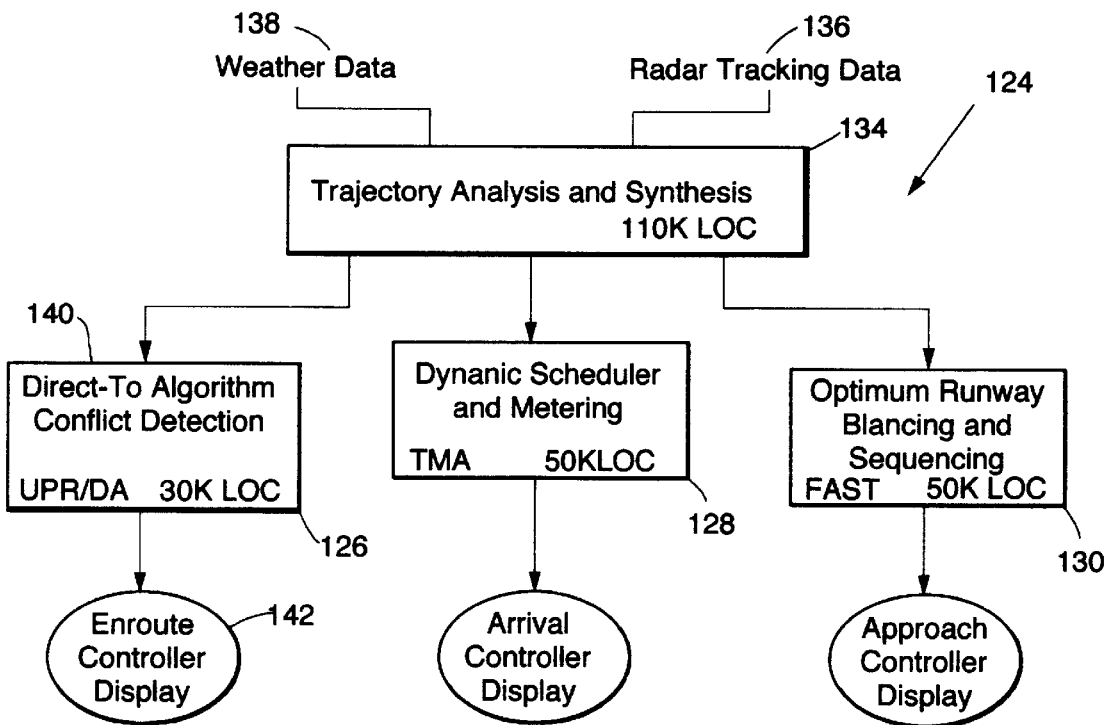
138
Weather Data

136
Radar Tracking Data

124

134

Trajectory Analysis and Synthesis
110K LOC

140

Direct-To Algorithm
Conflict Detection
UPR/DA 30K LOC

126

Dynanic Scheduler
and Metering
TMA 50KLOC

128

Optimum Runway
Blancing and
Sequencing
FAST 50K LOC

130

Enroute
Controller
Display

142

Arrival
Controller
Display

Approach
Controller
Display